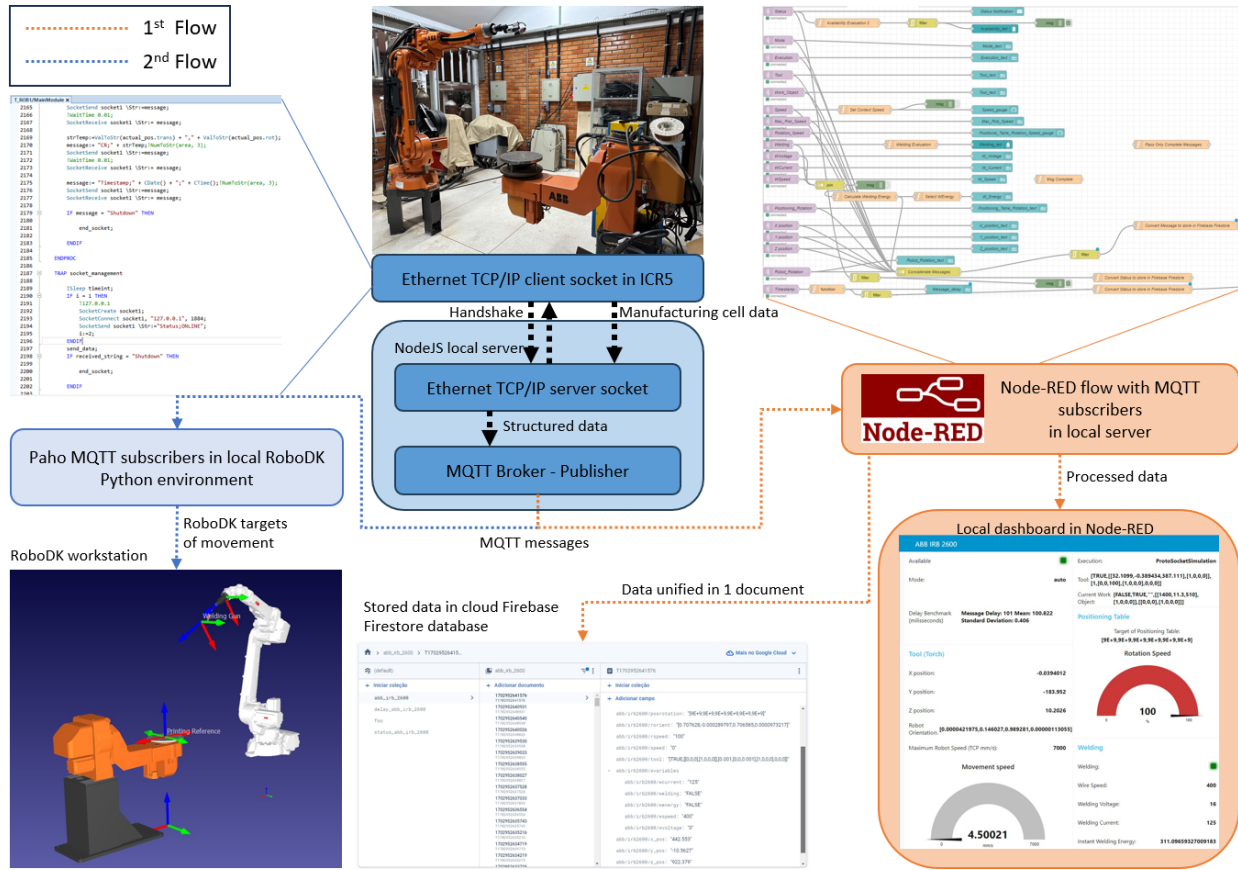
1st Flow
2nd Flow

T_ROB1/MainModule
2165 SocketSend socket1 \Str:=message;
2166 !WaitTime 0.01;
2167 SocketReceive socket1 \Str:= message;
2168
2169 strTemp:=ValToStr(actual_pos.trans) + "," + ValToStr(actual_pos.rot);
2170 message:= "CR;" + strTemp;!NumToStr(area, 3);
2171 SocketSend socket1 \Str:=message;
2172 !WaitTime 0.01;
2173 SocketReceive socket1 \Str:= message;
2174
2175 message:= "Timestamp;" + CDate() + ";" + CTime();!NumToStr(area, 3);
2176 SocketSend socket1 \Str:=message;
2177 SocketReceive socket1 \Str:= message;
2178
2179 IF message = "Shutdown" THEN
2180
2181 end_socket;
2182
2183 ENDIF
2184
2185 ENDPROC
2186
2187 TRAP socket_management
2188
2189 ISleep timeint;
2190 IF i = 1 THEN
2191 !127.0.0.1
2192 SocketCreate socket1;
2193 SocketConnect socket1, "127.0.0.1", 1884;
2194 SocketSend socket1 \Str:="Status;ONLINE";
2195 i:=2;
2196 ENDIF
2197 send_data;
2198 IF received_string = "Shutdown" THEN
2199
2200 end_socket;
2201
2202 ENDIF

Ethernet TCP/IP client socket in ICR5
Handshake
Manufacturing cell data
NodeJS local server
Ethernet TCP/IP server socket
Structured data
MQTT Broker - Publisher

Paho MQTT subscribers in local RoboDK Python environment
RoboDK targets of movement
RoboDK workstation
Welding Gun
Printing Reference

MQTT messages

Node-RED
Node-RED flow with MQTT subscribers in local server
Processed data

Data unified in 1 document
Stored data in cloud Firebase Firestore database

Local dashboard in Node-RED
ABB IRB 2600
Available
Mode: auto
Execution: ProtoSocketSimulation
Delay Benchmark (milliseconds) Message Delay: 101 Mean: 100.822 Standard Deviation: 0.406
Positioning Table
Rotation Speed
100
Tool (Torch)
X position: -0.0394012
Y position: -183.952
Z position: 10.2026
Maximum Robot Speed (TCP mm/s): 7000
Movement speed
4.50021
Welding
Welding:
Wire Speed: 400
Welding Voltage: 16
Welding Current: 125
Instant Welding Energy: 311.096593270009183